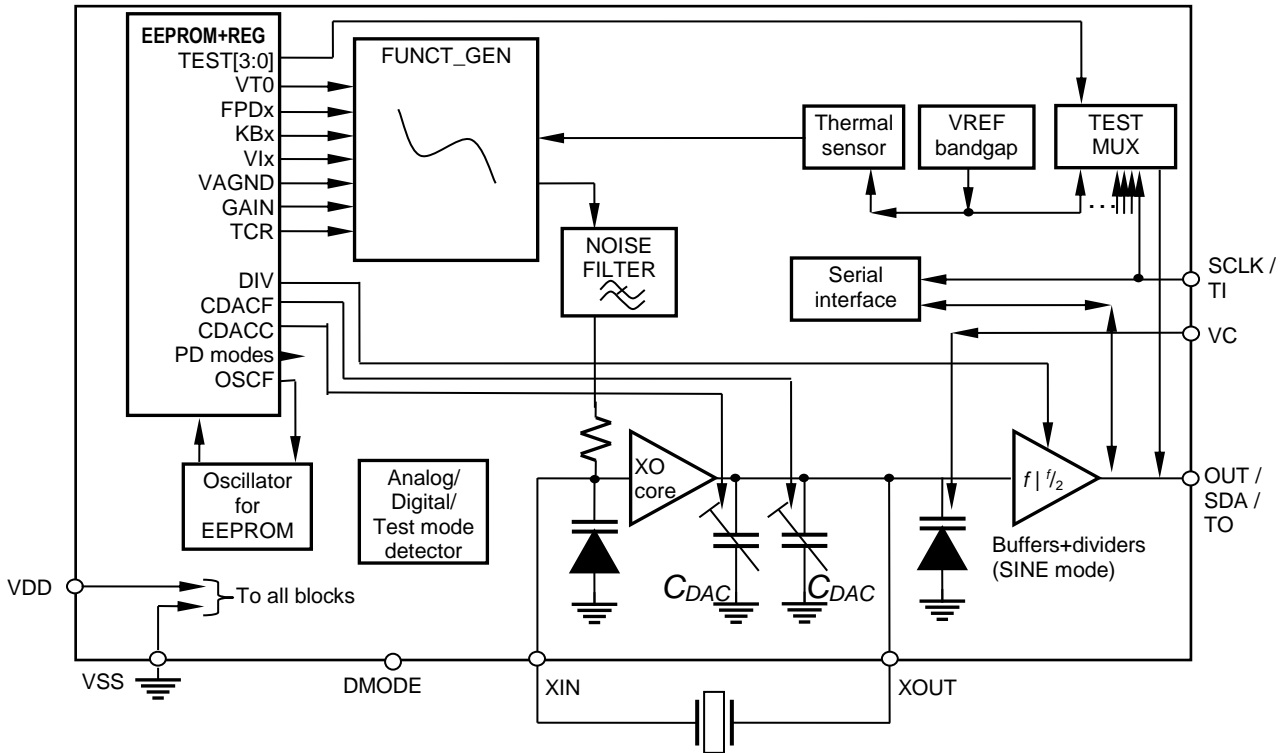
EEPROM+REG
TEST[3:0]
VT0
FPDx
KBx
VIx
VAGND
GAIN
TCR
DIV
CDACF
CDACC
PD modes
OSCF

FUNCT_GEN

Thermal sensor

VREF bandgap

TEST MUX

NOISE FILTER

Serial interface

SCLK / TI

VC

Oscillator for EEPROM

Analog/ Digital/ Test mode detector

XO core

$C_{DAC}$

$C_{DAC}$

$f \mid f/_2$

Buffers+dividers (SINE mode)

OUT / SDA / TO

VDD

To all blocks

VSS

DMODE

XIN

XOUT